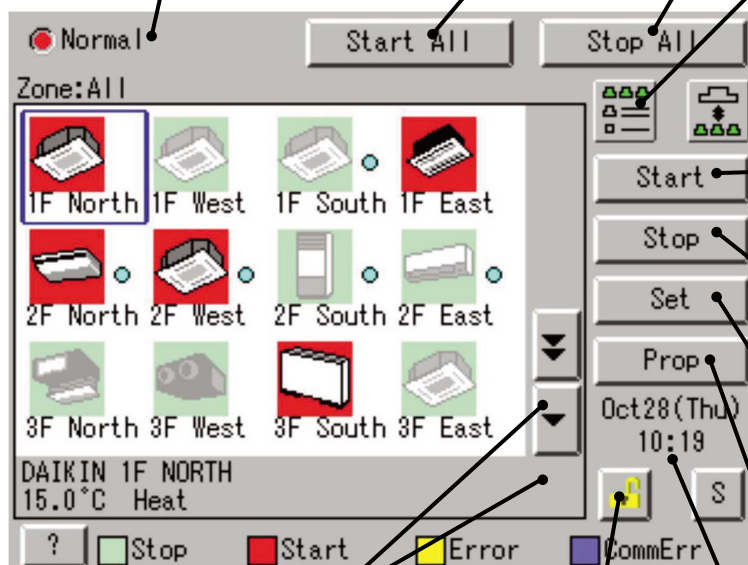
Normal

Start All

Stop All

Zone:All

1F North 1F West 1F South 1F East

2F North 2F West 2F South 2F East

3F North 3F West 3F South 3F East

DAIKIN 1F NORTH
15.0°C Heat

Start

Stop

Set

Prop

Oct28(Thu)
10:19

S

?

Stop

Start

Error

CommErr